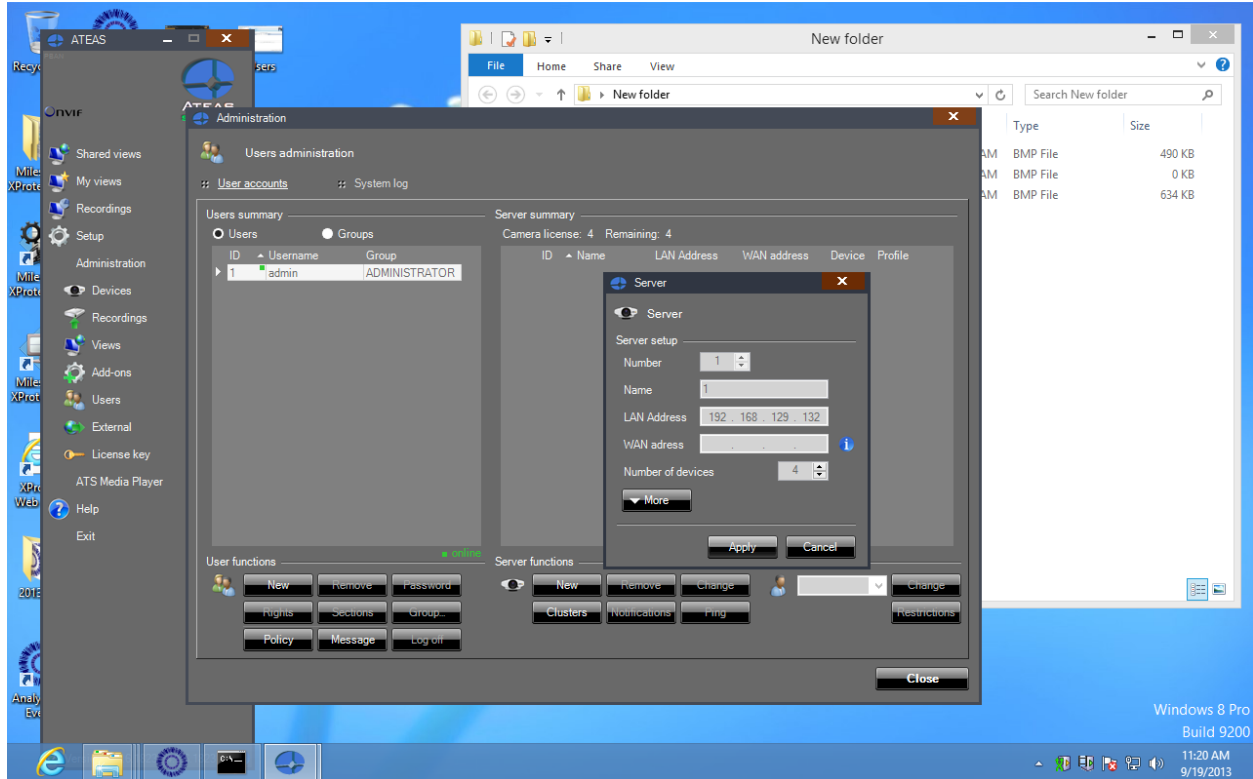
Recyc
Miles XProte
Miles XProte
Miles XProt
XPro Web
2013
Analy Eve
users

ATEAS
ONVIF
ATEAS
Shared views
My views
Recordings
Setup
Administration
Devices
Recordings
Views
Add-ons
Users
External
License key
ATS Media Player
Help
Exit

New folder
File
Home
Share
View
New folder
Search New folder
Type
Size
AM BMP File 490 KB
AM BMP File 0 KB
AM BMP File 634 KB

Administration
Users administration
User accounts
System log
Users summary
Users
Groups

| ID | Username | Group |
|---|---|---|
| 1 | admin | ADMINISTRATOR |

online
User functions
New
Remove
Password
Rights
Sections
Group...
Policy
Message
Log off

Server summary
Camera license: 4 Remaining: 4
ID
Name
LAN Address
WAN address
Device
Profile
Server functions
New
Remove
Change
Change
Clusters
Notifications
Ping
Restrictions
Close

Server
Server
Server setup
Number 1
Name 1
LAN Address 192 . 168 . 129 . 132
WAN adress . . .
Number of devices 4
More
Apply
Cancel

Windows 8 Pro
Build 9200
11:20 AM
9/19/2013